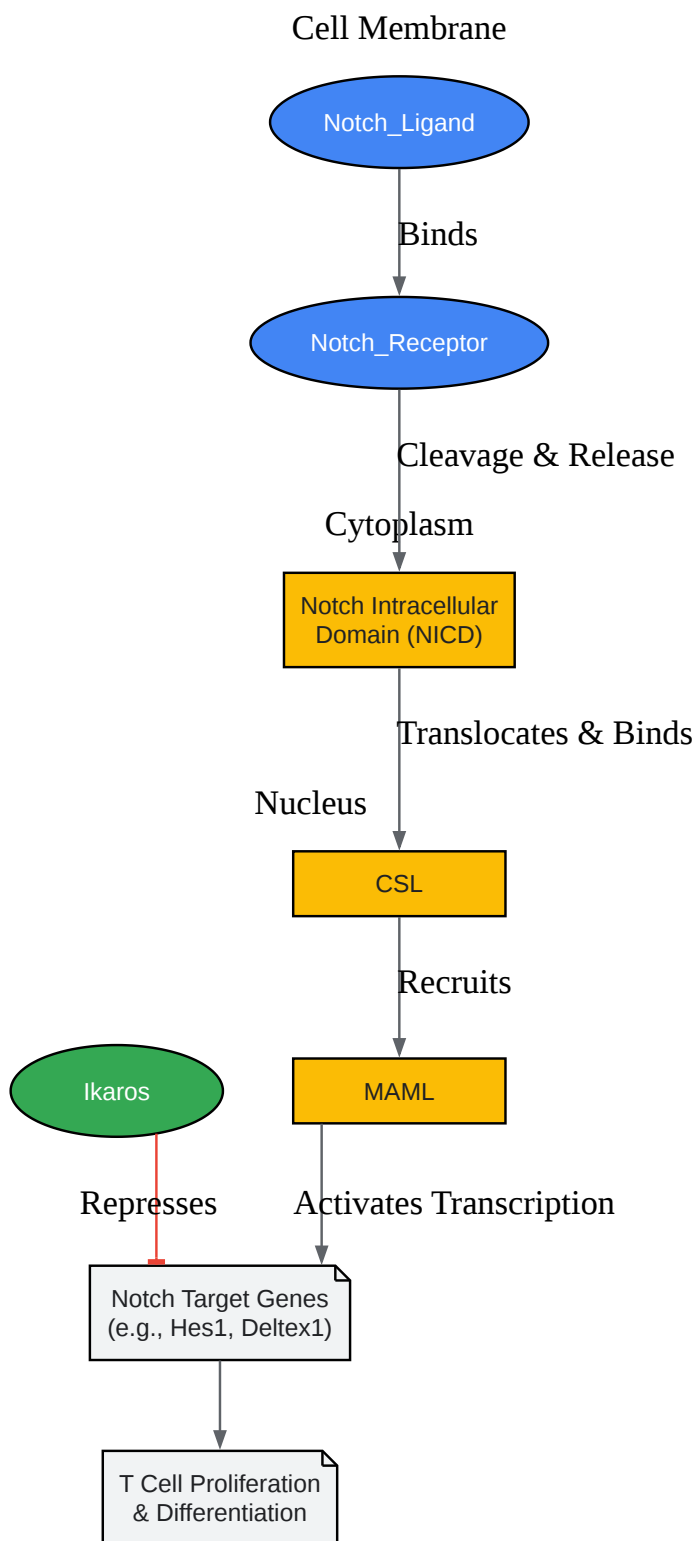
Cell Membrane

Notch_Ligand

Binds

Notch_Receptor

Cleavage & Release

Cytoplasm

Notch Intracellular Domain (NICD)

Translocates & Binds

Nucleus

CSL

Recruits

Ikaros

MAML

Represses

Activates Transcription

Notch Target Genes (e.g., Hes1, Deltex1)

T Cell Proliferation & Differentiation